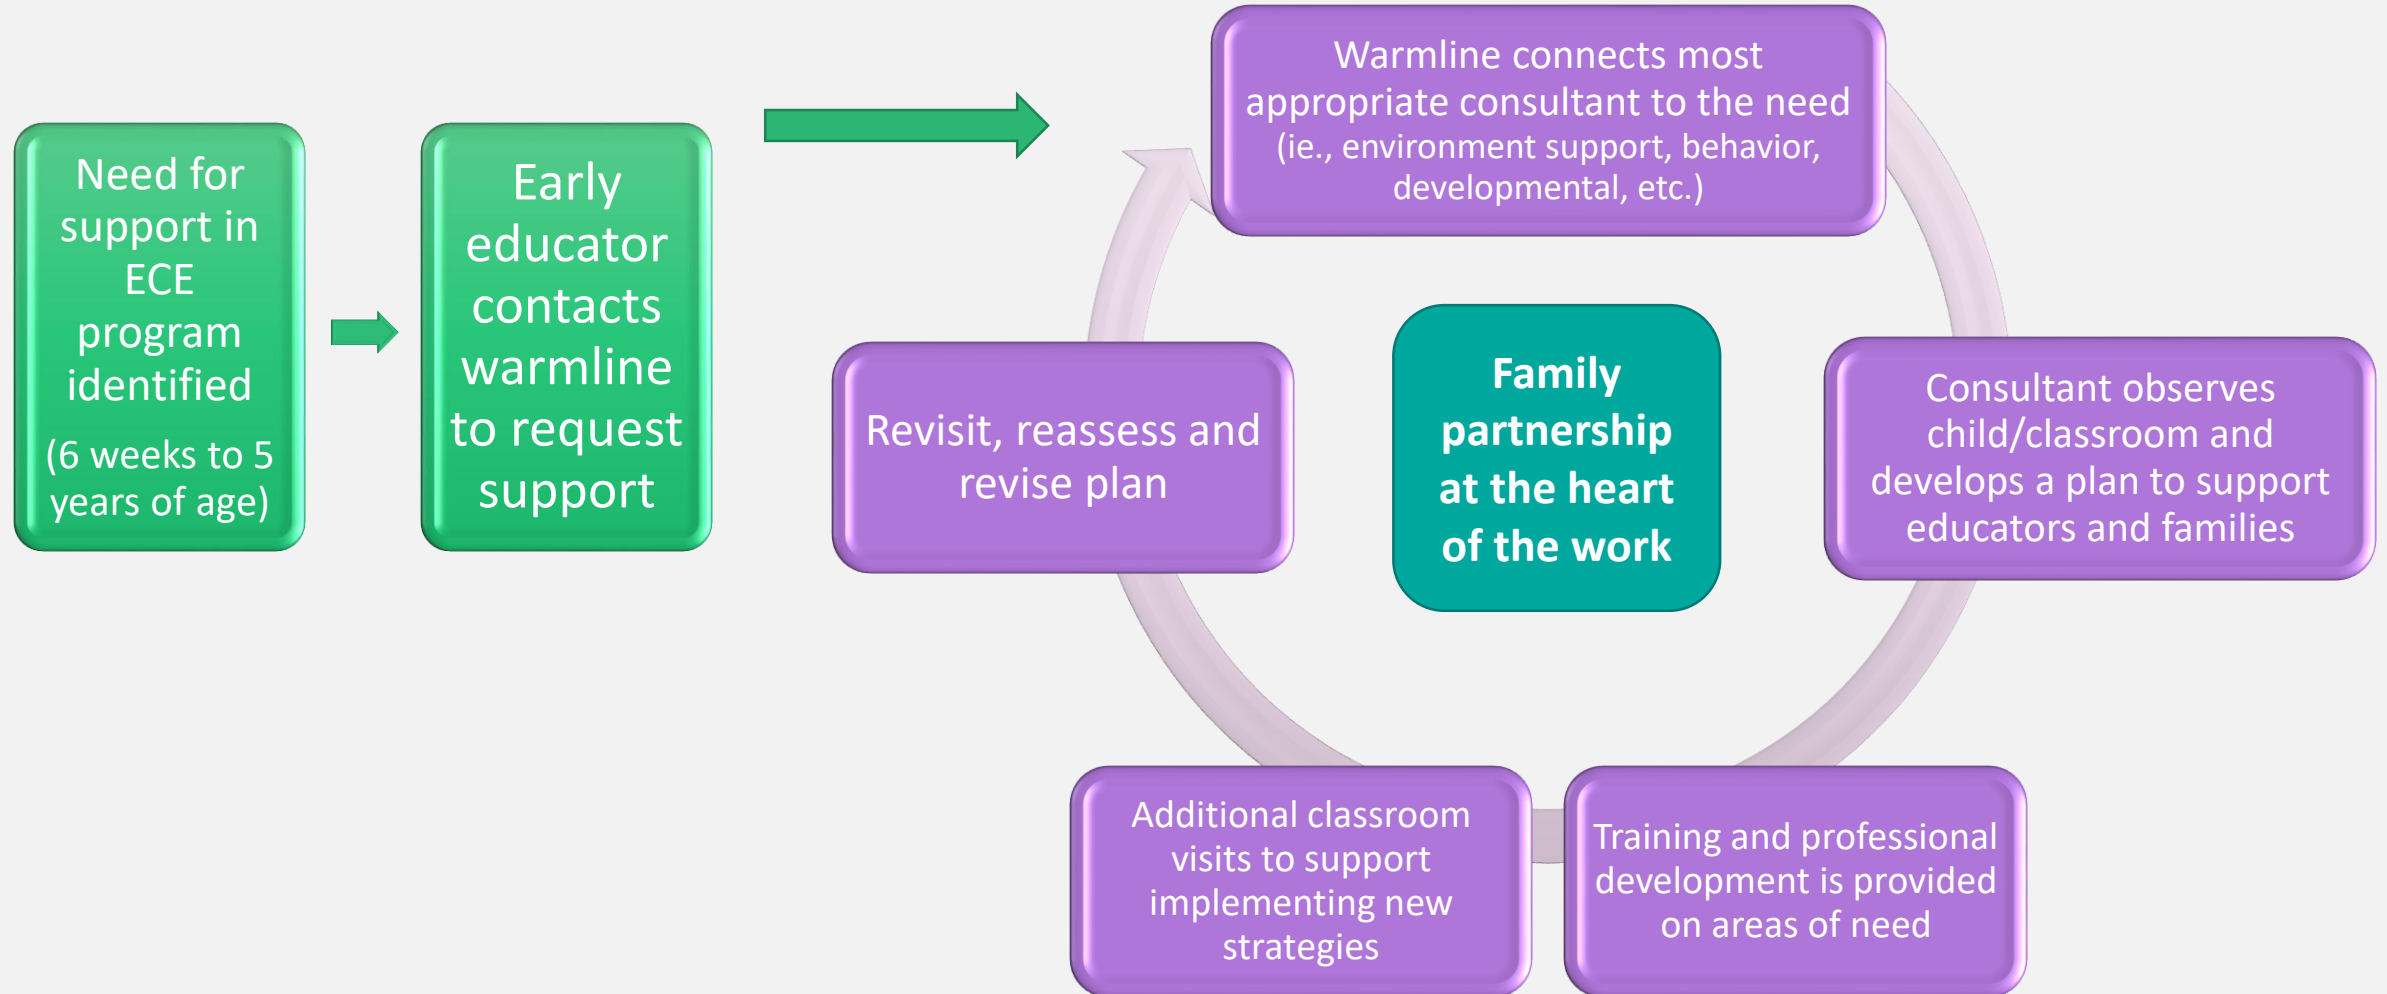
Need for support in ECE program identified

(6 weeks to 5 years of age)

Early educator contacts warmline to request support

Warmline connects most appropriate consultant to the need (ie., environment support, behavior, developmental, etc.)

Consultant observes child/classroom and develops a plan to support educators and families

Training and professional development is provided on areas of need

Additional classroom visits to support implementing new strategies

Revisit, reassess and revise plan

Family partnership at the heart of the work